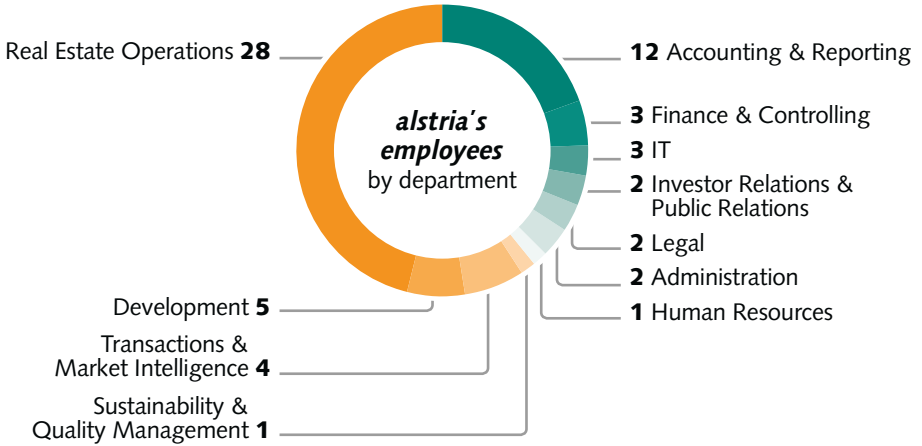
alstria's employees by department

Real Estate Operations 28

12 Accounting & Reporting

3 Finance & Controlling

3 IT

2 Investor Relations & Public Relations

2 Legal

2 Administration

1 Human Resources

Development 5

Transactions & Market Intelligence 4

Sustainability & Quality Management 1